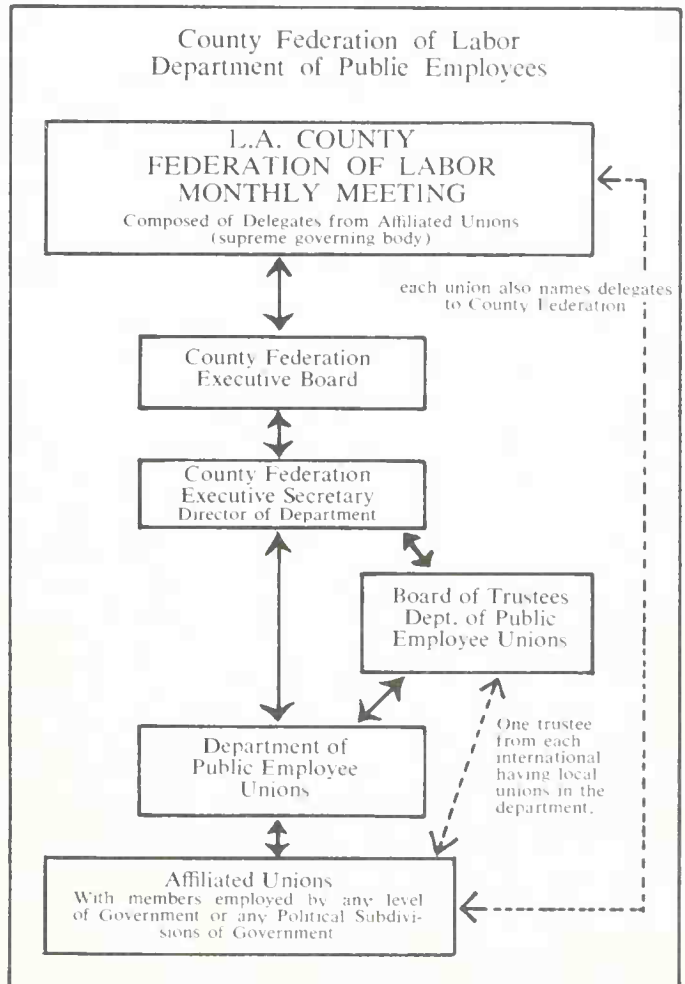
County Federation of Labor
Department of Public Employees

L.A. COUNTY
FEDERATION OF LABOR
MONTHLY MEETING
Composed of Delegates from Affiliated Unions
(supreme governing body)

each union also names delegates to County Federation

County Federation
Executive Board

County Federation
Executive Secretary
Director of Department

Board of Trustees
Dept. of Public
Employee Unions

One trustee from each international having local unions in the department.

Department of
Public Employee
Unions

Affiliated Unions
With members employed by any level of Government or any Political Subdivisions of Government